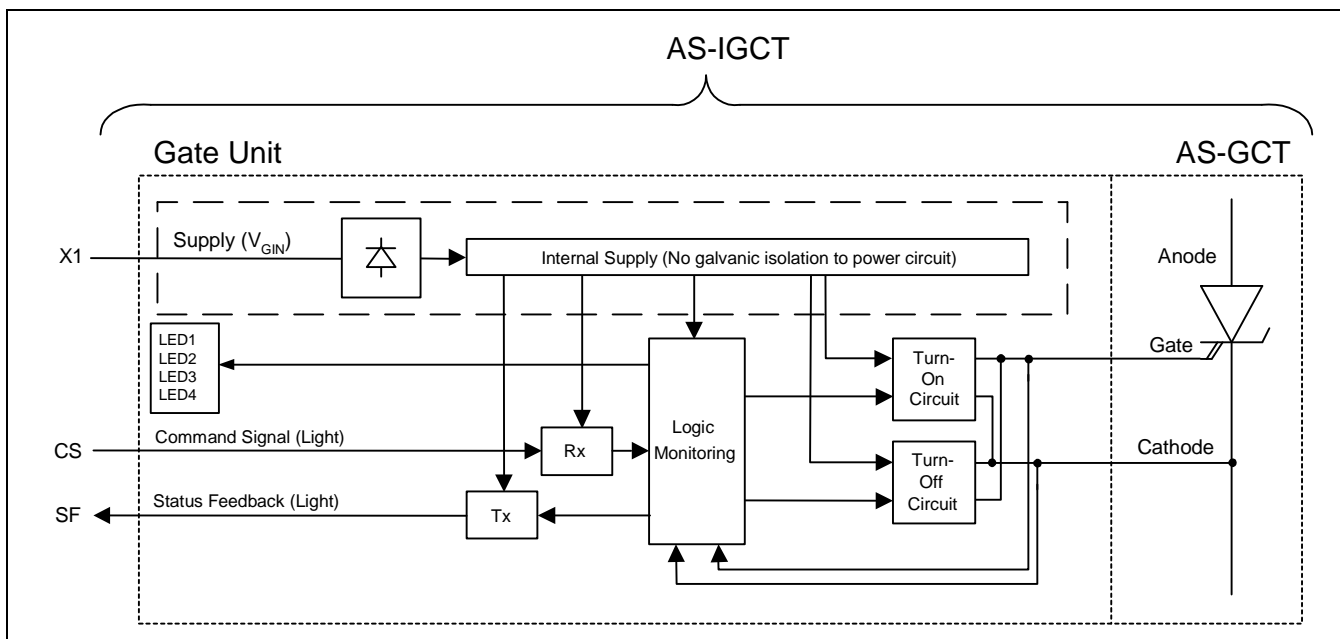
AS-IGCT

Gate Unit

AS-GCT

X1

Supply ($V_{GIN}$)

Internal Supply (No galvanic isolation to power circuit)

Anode

LED1
LED2
LED3
LED4

Gate

Turn-On Circuit

Logic Monitoring

CS

Command Signal (Light)

Rx

Cathode

Turn-Off Circuit

SF

Status Feedback (Light)

Tx